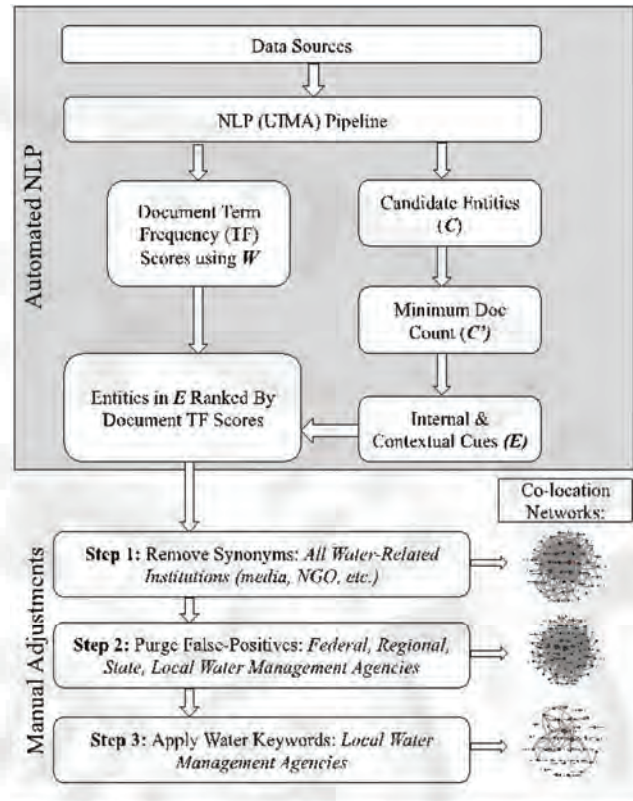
Automated NLP

Data Sources

NLP (UIMA) Pipeline

Document Term Frequency (TF) Scores using *W*

Candidate Entities (*C*)

Minimum Doc Count (*C'*)

Entities in *E* Ranked By Document TF Scores

Internal & Contextual Cues (*E*)

Manual Adjustments

Co-location Networks:

**Step 1:** Remove Synonyms: *All Water-Related Institutions (media, NGO, etc.)*

**Step 2:** Purge False-Positives: *Federal, Regional, State, Local Water Management Agencies*

**Step 3:** Apply Water Keywords: *Local Water Management Agencies*